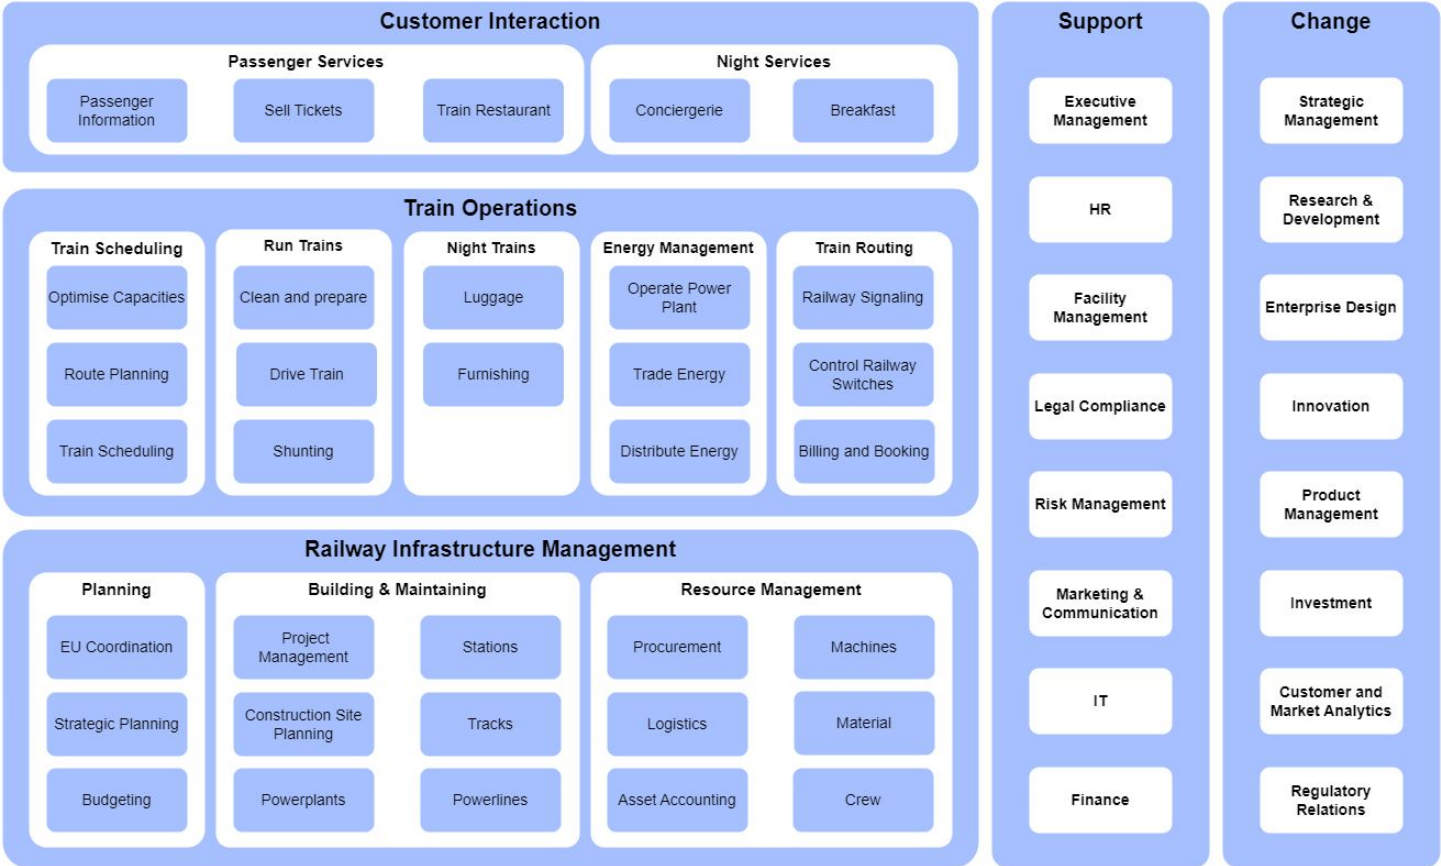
Customer Interaction

Passenger Services

Passenger Information

Sell Tickets

Train Restaurant

Night Services

Conciergerie

Breakfast

Train Operations

Train Scheduling

Optimise Capacities

Route Planning

Train Scheduling

Run Trains

Clean and prepare

Drive Train

Shunting

Night Trains

Luggage

Furnishing

Energy Management

Operate Power Plant

Trade Energy

Distribute Energy

Train Routing

Railway Signaling

Control Railway Switches

Billing and Booking

Railway Infrastructure Management

Planning

EU Coordination

Strategic Planning

Budgeting

Building & Maintaining

Project Management

Stations

Construction Site Planning

Tracks

Powerplants

Powerlines

Resource Management

Procurement

Machines

Logistics

Material

Asset Accounting

Crew

Support

Executive Management

HR

Facility Management

Legal Compliance

Risk Management

Marketing & Communication

IT

Finance

Change

Strategic Management

Research & Development

Enterprise Design

Innovation

Product Management

Investment

Customer and Market Analytics

Regulatory Relations